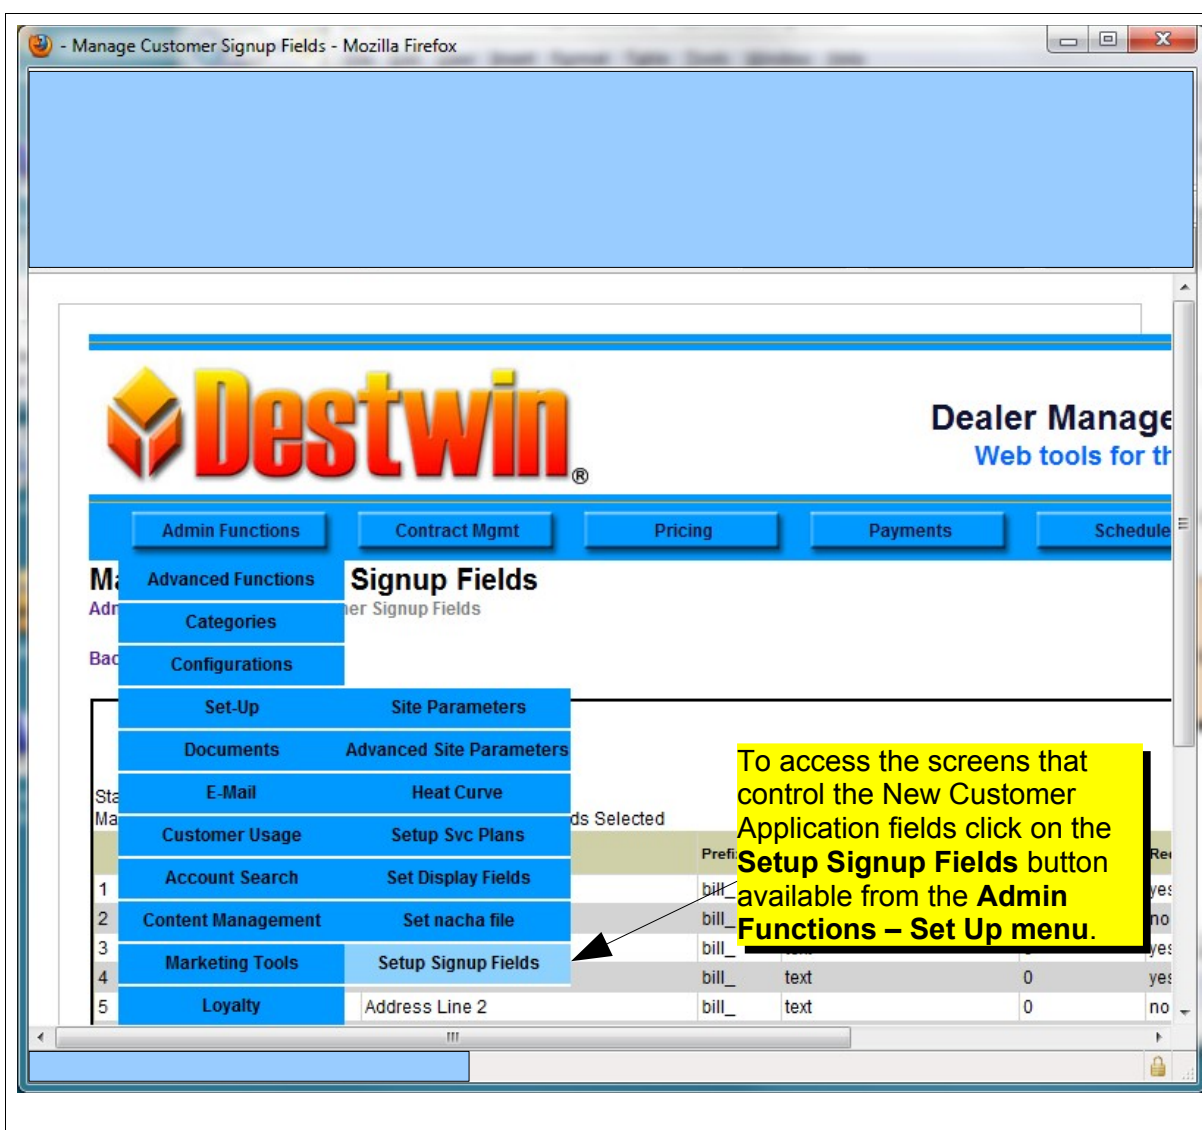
- Manage Customer Signup Fields - Mozilla Firefox

Destwin®

Dealer Manage
Web tools for th

Admin Functions
Contract Mgmt
Pricing
Payments
Schedule

Ma
Advanced Functions
Signup Fields
Adm
er Signup Fields
Categories
Bac
Configurations
Set-Up
Site Parameters
Documents
Advanced Site Parameters
Sta
E-Mail
Heat Curve
Ma
ds Selected
Customer Usage
Setup Svc Plans
Prefi
Re
Account Search
Set Display Fields
Content Management
Set nacha file
Marketing Tools
Setup Signup Fields
Loyalty

| | | | | | |
|---|---|---|---|---|---|
| 1 | | bill_ | | | yes |
| 2 | | bill_ | | | no |
| 3 | | bill_ | | | yes |
| 4 | | bill_ | text | 0 | yes |
| 5 | Address Line 2 | bill_ | text | 0 | no |

To access the screens that control the New Customer Application fields click on the **Setup Signup Fields** button available from the **Admin Functions – Set Up menu**.